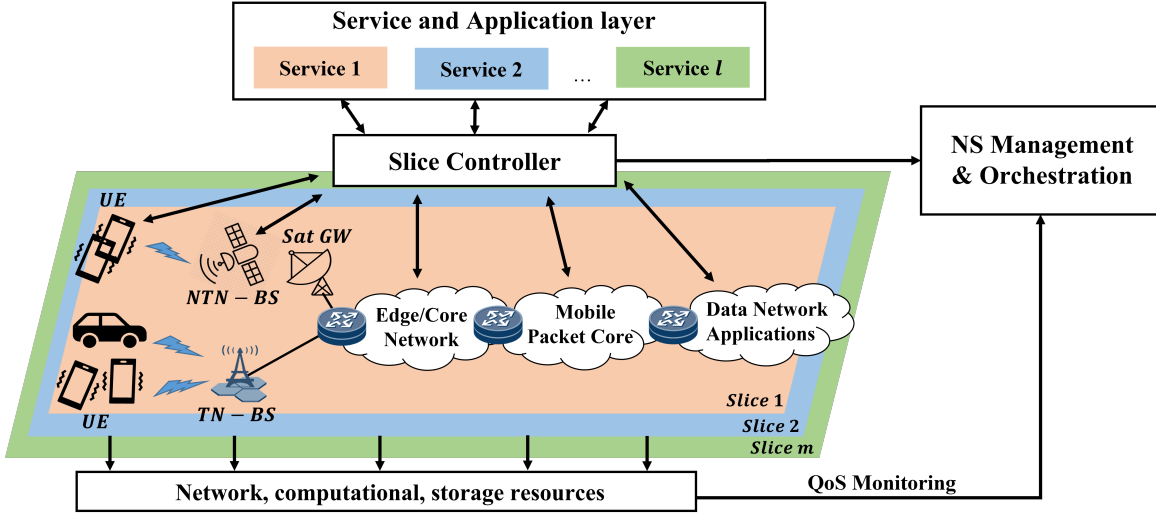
Service and Application layer

Service 1

Service 2

...

Service $l$

Slice Controller

NS Management & Orchestration

UE

Sat GW

NTN − BS

Edge/Core Network

Mobile Packet Core

Data Network Applications

UE

TN − BS

Slice 1

Slice 2

Slice m

Network, computational, storage resources

QoS Monitoring